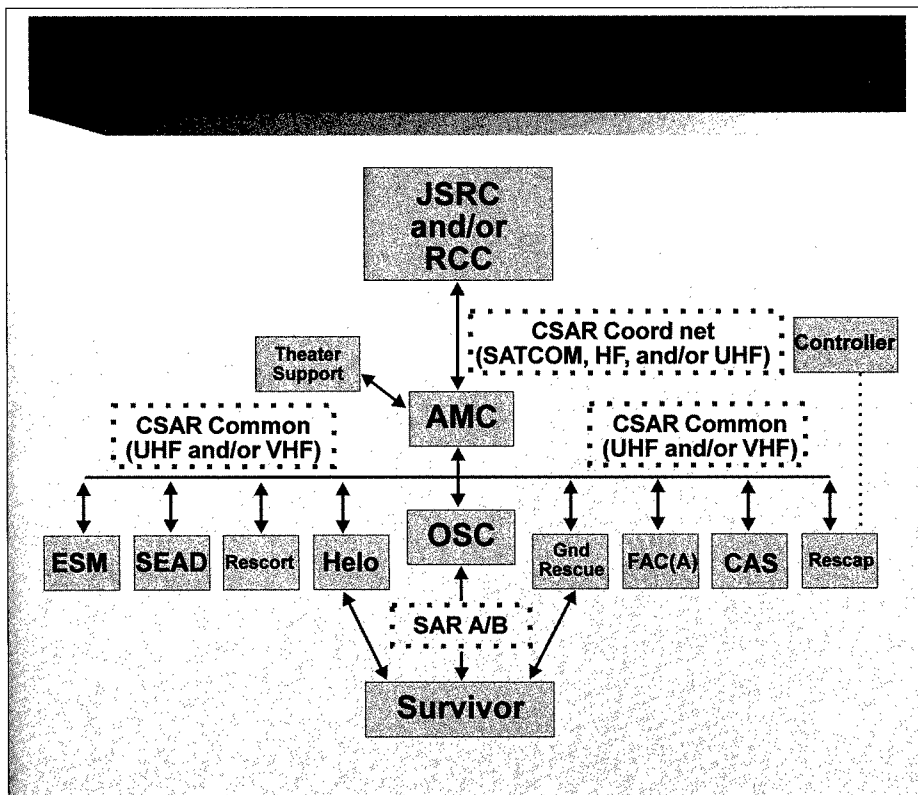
JSRC and/or RCC

CSAR Coord net (SATCOM, HF, and/or UHF)

Controller

Theater Support

AMC

CSAR Common (UHF and/or VHF)

CSAR Common (UHF and/or VHF)

ESM

SEAD

Rescort

Helo

OSC

Gnd Rescue

FAC(A)

CAS

Rescap

SAR A/B

Survivor